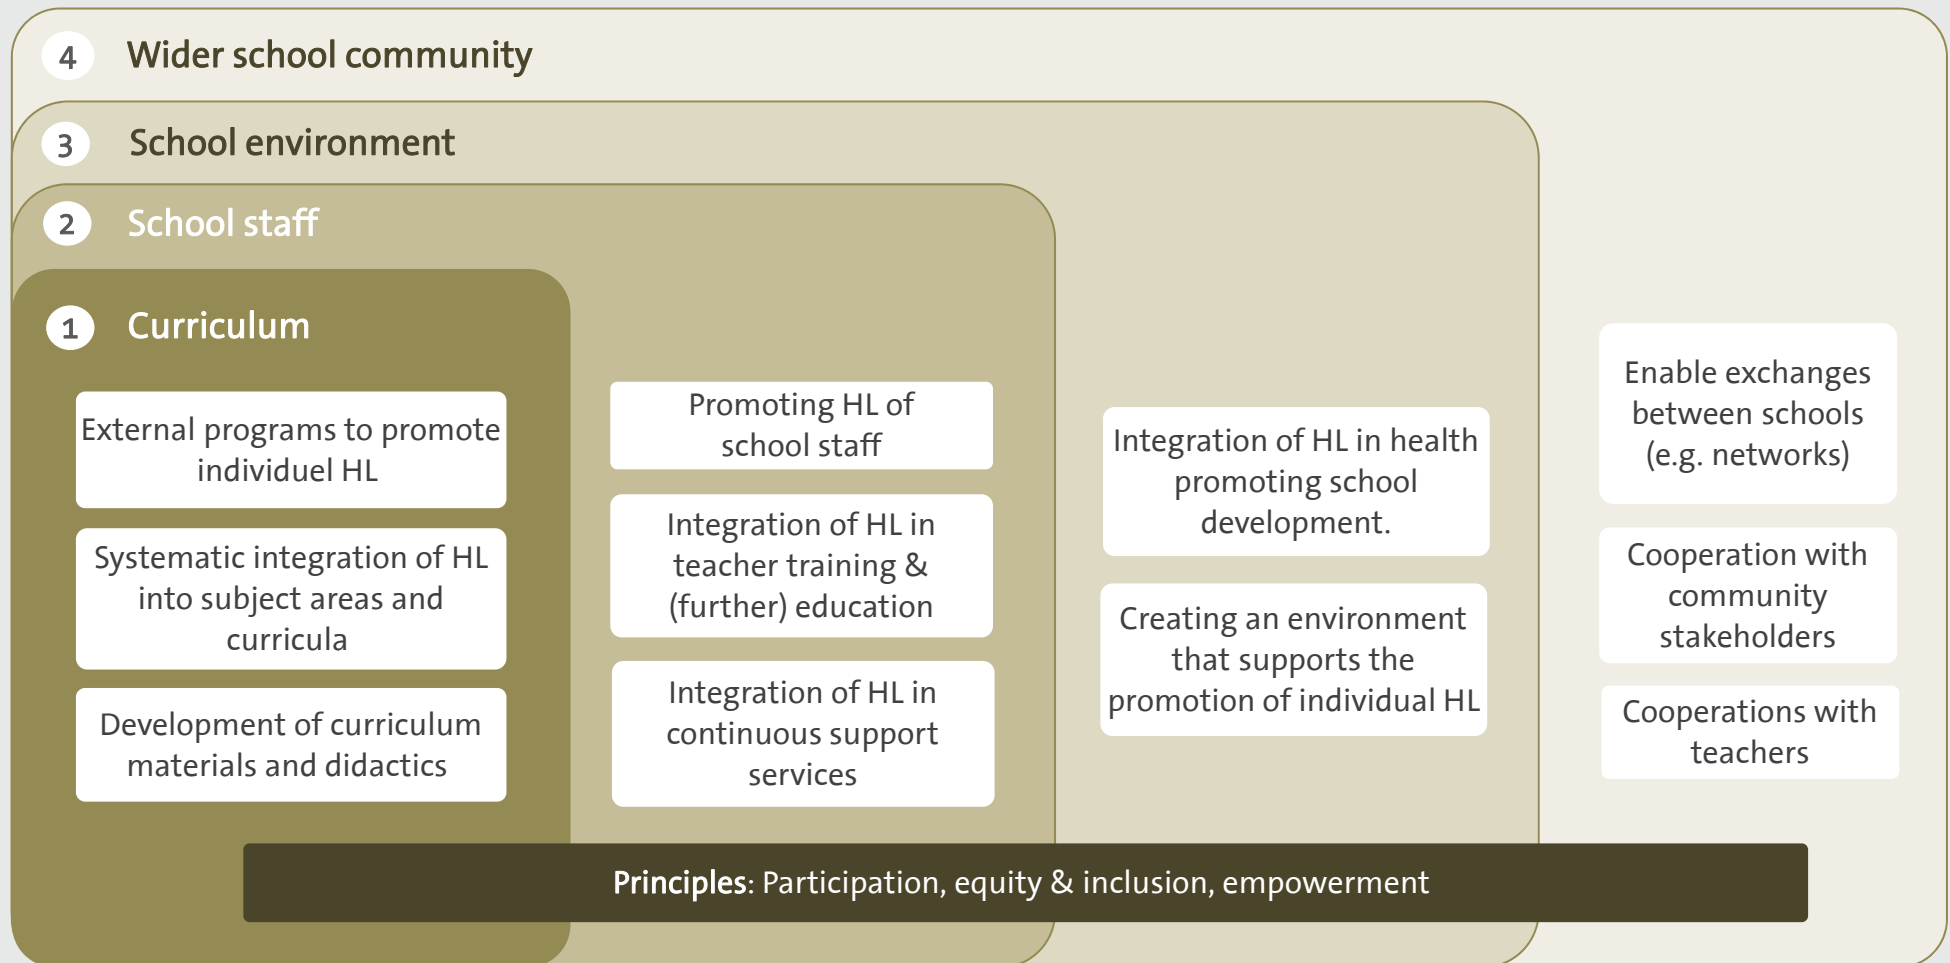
4 Wider school community

3 School environment

2 School staff

1 Curriculum

External programs to promote individuel HL

Systematic integration of HL into subject areas and curricula

Development of curriculum materials and didactics

Promoting HL of school staff

Integration of HL in teacher training & (further) education

Integration of HL in continuous support services

Integration of HL in health promoting school development.

Creating an environment that supports the promotion of individual HL

Enable exchanges between schools (e.g. networks)

Cooperation with community stakeholders

Cooperations with teachers

**Principles**: Participation, equity & inclusion, empowerment